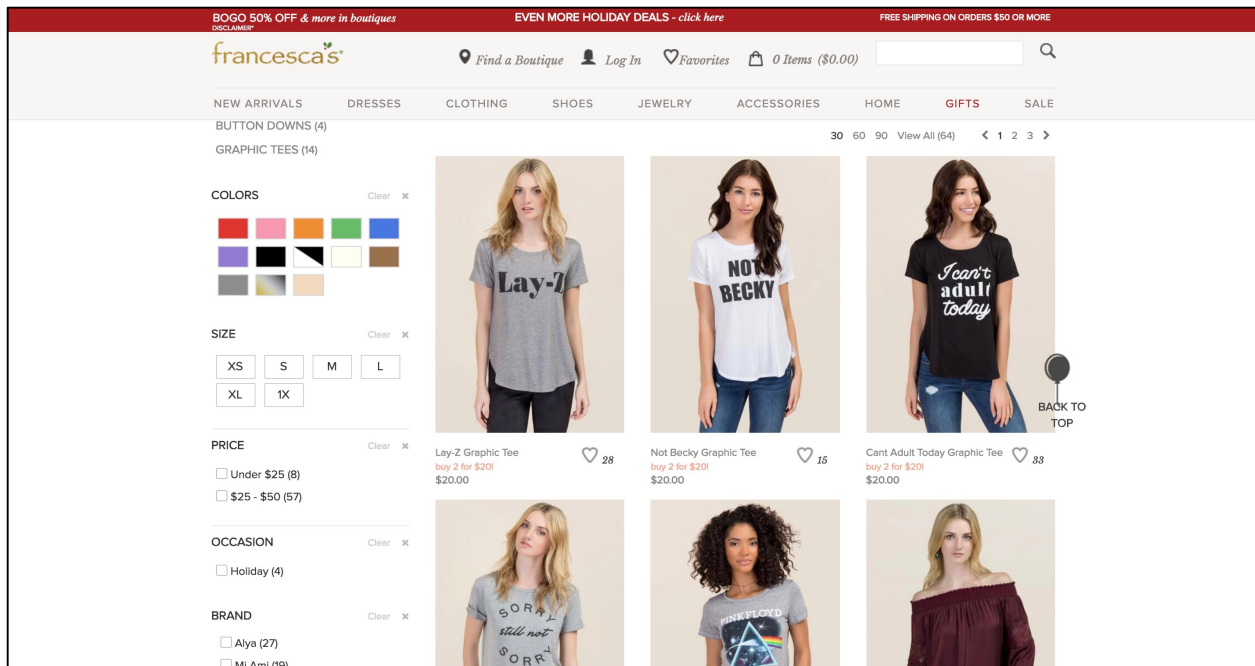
BOGO 50% OFF & more in boutiques
DISCLAIMER*
EVEN MORE HOLIDAY DEALS - click here
FREE SHIPPING ON ORDERS $50 OR MORE

francesca's

Find a Boutique Log In Favorites 0 Items ($0.00)

NEW ARRIVALS DRESSES CLOTHING SHOES JEWELRY ACCESSORIES HOME GIFTS SALE

BUTTON DOWNS (4)
GRAPHIC TEES (14)

COLORS Clear ×

SIZE Clear ×
XS S M L
XL 1X

PRICE Clear ×
Under $25 (8)
$25 - $50 (57)

OCCASION Clear ×
Holiday (4)

BRAND Clear ×
Alya (27)
Mi Ami (19)

30 60 90 View All (64) < 1 2 3 >

Lay-Z

NOT BECKY

I can't adult today

BACK TO TOP

Lay-Z Graphic Tee 28
buy 2 for $20!
$20.00

Not Becky Graphic Tee 15
buy 2 for $20!
$20.00

Cant Adult Today Graphic Tee 33
buy 2 for $20!
$20.00

SORRY still not SORRY

PINK FLOYD